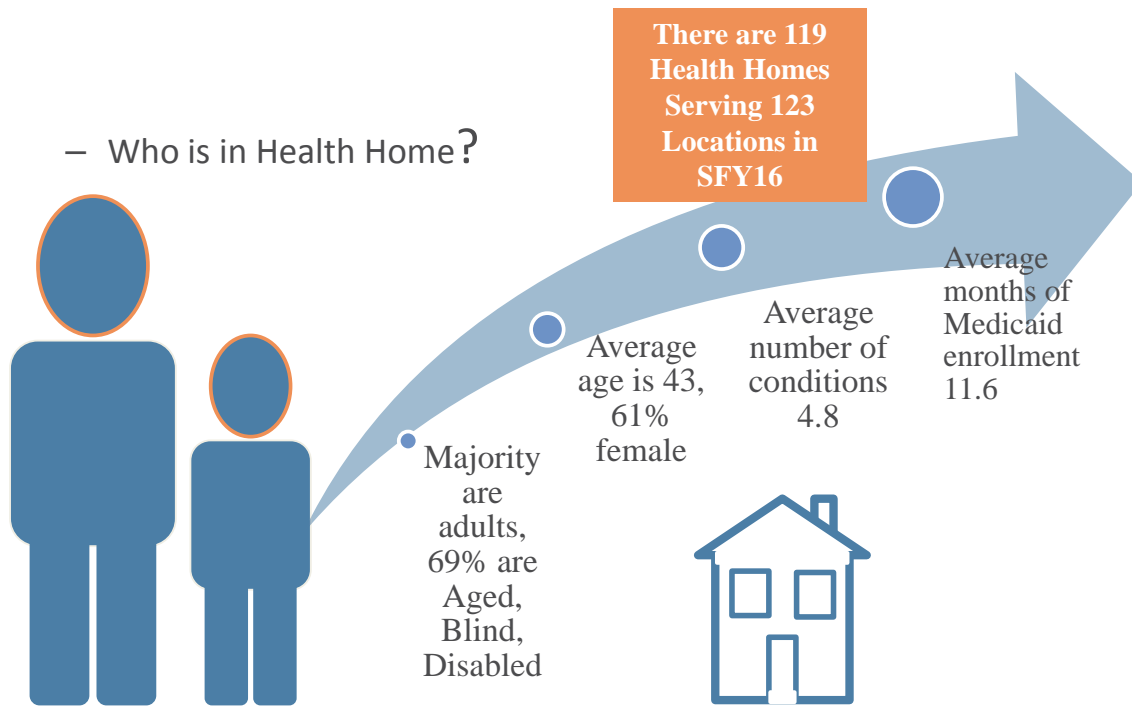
There are 119 Health Homes Serving 123 Locations in SFY16

– Who is in Health Home?

Majority are adults, 69% are Aged, Blind, Disabled

Average age is 43, 61% female

Average number of conditions 4.8

Average months of Medicaid enrollment 11.6